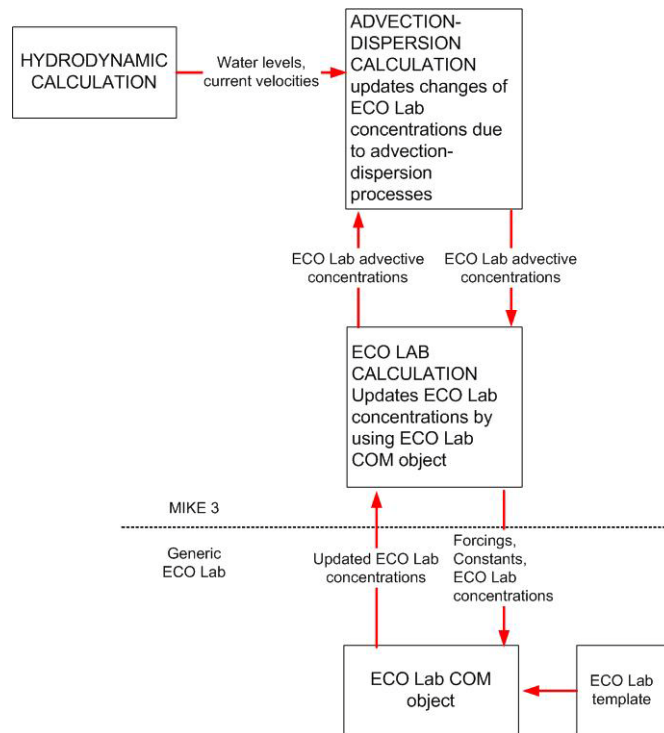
HYDRODYNAMIC CALCULATION

Water levels, current velocities

ADVECTION-DISPERSION CALCULATION updates changes of ECO Lab concentrations due to advection-dispersion processes

ECO Lab advective concentrations

ECO Lab advective concentrations

ECO LAB CALCULATION Updates ECO Lab concentrations by using ECO Lab COM object

MIKE 3

Generic ECO Lab

Updated ECO Lab concentrations

Forcings, Constants, ECO Lab concentrations

ECO Lab COM object

ECO Lab template